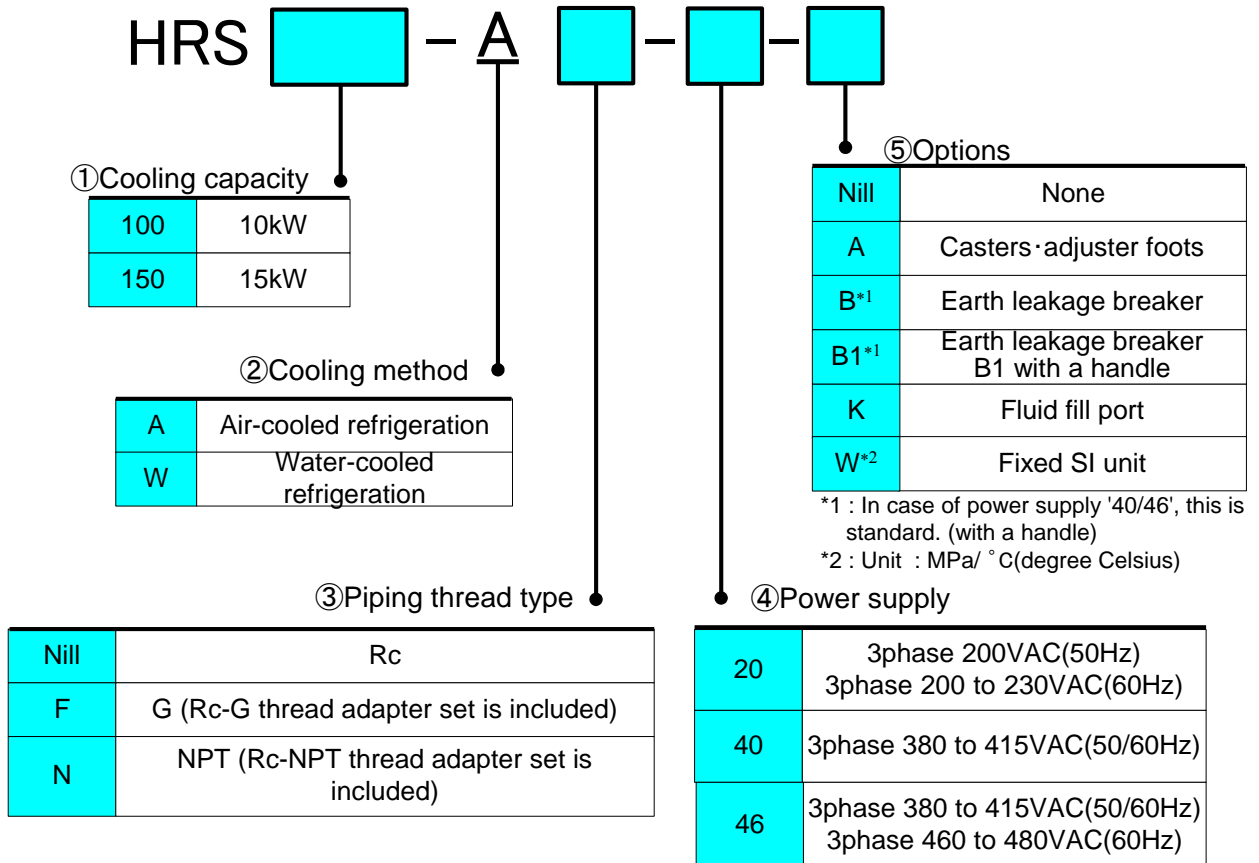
HRS [ ] – A [ ] – [ ] – [ ]

①Cooling capacity

| 100 | 10kW |
|---|---|
| 150 | 15kW |

②Cooling method

| A | Air-cooled refrigeration |
|---|---|
| W | Water-cooled refrigeration |

⑤Options

| Nill | None |
|---|---|
| A | Casters･adjuster foots |
| B*1 | Earth leakage breaker |
| B1*1 | Earth leakage breaker B1 with a handle |
| K | Fluid fill port |
| W*2 | Fixed SI unit |

*1 : In case of power supply '40/46', this is standard. (with a handle)
*2 : Unit : MPa/ ゜C(degree Celsius)

③Piping thread type

| Nill | Rc |
|---|---|
| F | G (Rc-G thread adapter set is included) |
| N | NPT (Rc-NPT thread adapter set is included) |

④Power supply

| 20 | 3phase 200VAC(50Hz) 3phase 200 to 230VAC(60Hz) |
|---|---|
| 40 | 3phase 380 to 415VAC(50/60Hz) |
| 46 | 3phase 380 to 415VAC(50/60Hz) 3phase 460 to 480VAC(60Hz) |